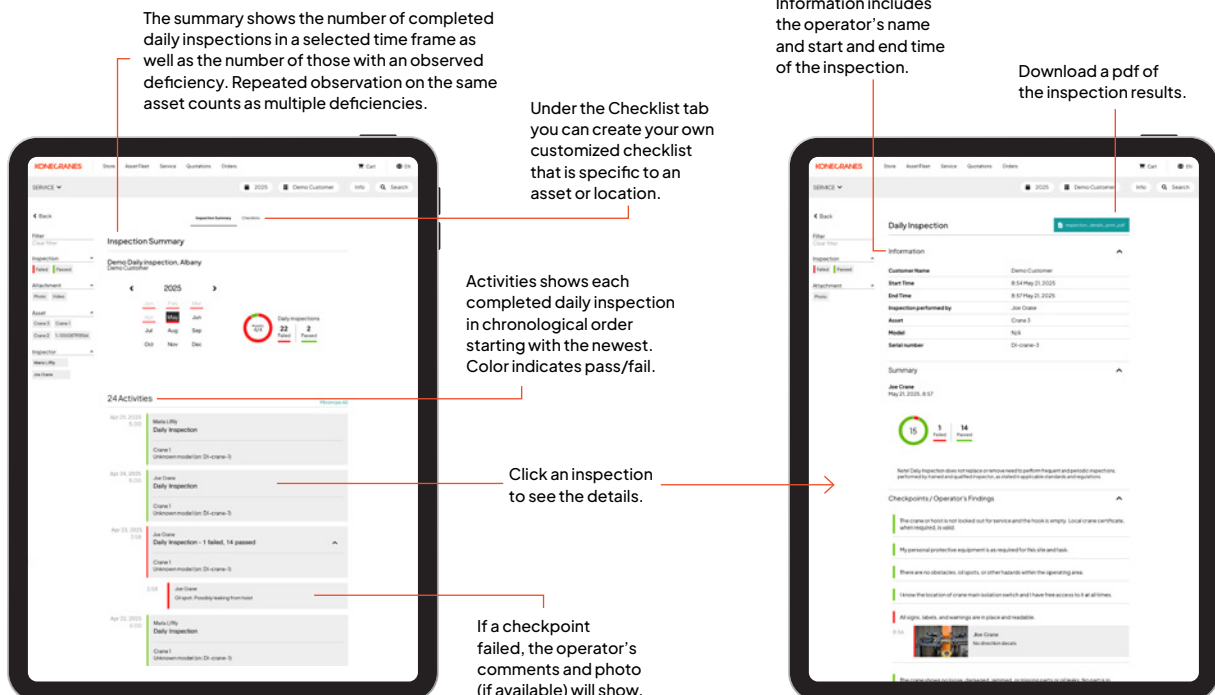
The summary shows the number of completed daily inspections in a selected time frame as well as the number of those with an observed deficiency. Repeated observation on the same asset counts as multiple deficiencies.

Under the Checklist tab you can create your own customized checklist that is specific to an asset or location.

Activities shows each completed daily inspection in chronological order starting with the newest. Color indicates pass/fail.

Click an inspection to see the details.

If a checkpoint failed, the operator's comments and photo (if available) will show.

Information includes the operator's name and start and end time of the inspection.

Download a pdf of the inspection results.

KONECRANES Store AssetFleet Service Quotations Orders Cart EN

SERVICE 2025 Demo Customer Info Search

Back

Inspection Summary Checklists

Filter Clear filter

Inspection Failed Passed

Attachment Photo Video

Asset Crane 3 Crane 1 Crane 2

Inspector Maria Liffly Joe Crane

Inspection Summary

Demo Daily inspection, Albany Demo Customer

2025

Jan Feb Mar Apr May Jun Jul Aug Sep Oct Nov Dec

Daily inspections 22 Failed 2 Passed

24 Activities Minimize All

Apr 25, 2025 Maria Liffly Daily Inspection Crane 1 Unknown model (sn: DI-crane-1)

Apr 24, 2025 Joe Crane Daily Inspection Crane 1 Unknown model (sn: DI-crane-3)

Apr 23, 2025 Joe Crane Daily Inspection - 1 failed, 14 passed Crane 1 Unknown model (sn: DI-crane-3)

Joe Crane Oil spot. Possibly leaking from hoist

Apr 22, 2025 Maria Liffly Daily Inspection Crane 1 Unknown model (sn: DI-crane-1)

KONECRANES Store AssetFleet Service Quotations Orders Cart EN

SERVICE 2025 Demo Customer Info Search

Back

Filter Clear filter

Inspection Failed Passed

Attachment Photo

Daily Inspection

Information

| Customer Name | Demo Customer |
|---|---|
| Start Time | 8:54 May 21, 2025 |
| End Time | 8:57 May 21, 2025 |
| Inspection performed by | Joe Crane |
| Asset | Crane 3 |
| Model | N/A |
| Serial number | DI-crane-3 |

Summary

Joe Crane May 21, 2025, 8:57

15 1 Failed 14 Passed

Checkpoints / Operator's Findings

The crane on hoist is not locked out for service and the hook is empty. Local crane certificate, when required, is valid.

My personal protective equipment is as required for this site and task.

There are no obstacles, oil spots, or other hazards within the operating area.

I know the location of crane main isolation switch and I have free access to it at all times.

All signs, labels, and warnings are in place and readable.

Joe Crane No direction decals